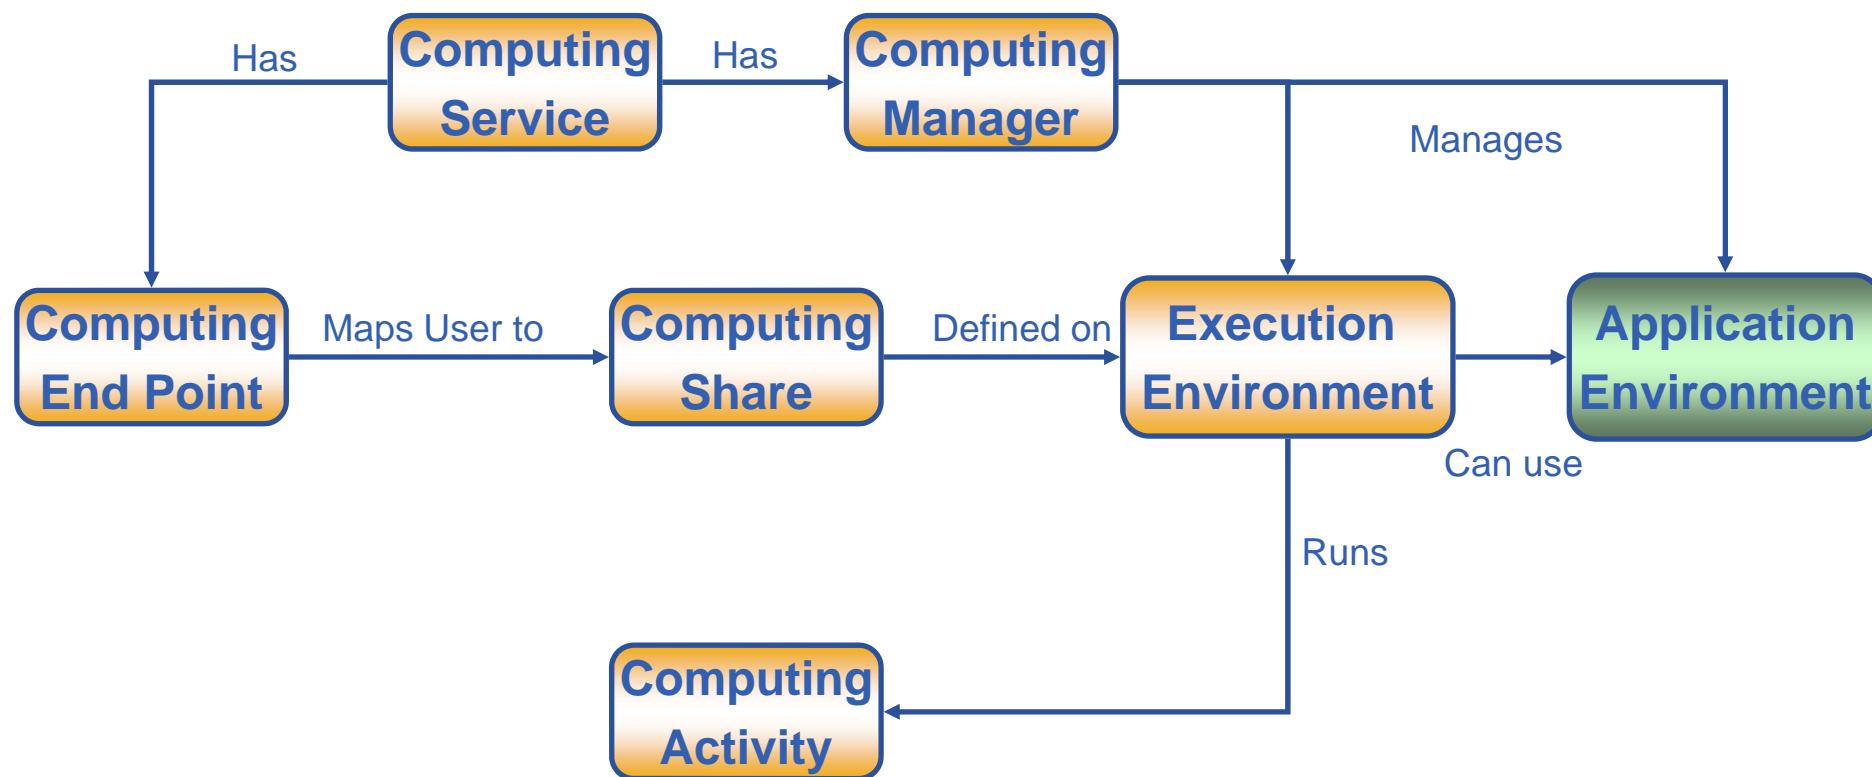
Has

Computing Service

Has

Computing Manager

Manages

Computing End Point

Maps User to

Computing Share

Defined on

Execution Environment

Application Environment

Can use

Runs

Computing Activity